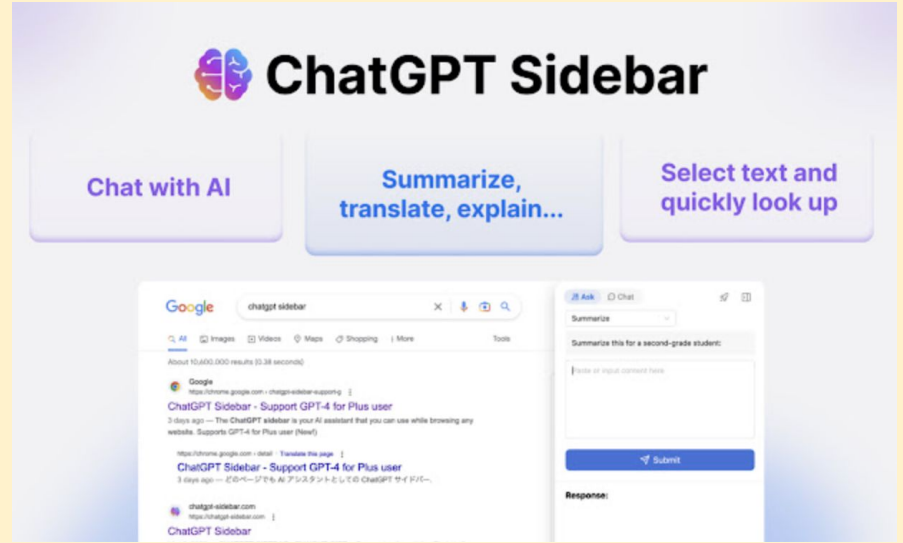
ChatGPT Sidebar

Chat with AI

Summarize, translate, explain...

Select text and quickly look up

Google

chatgpt sidebar

All Images Videos Maps Shopping More Tools

About 10,600,000 results (0.38 seconds)

Google
https://chrome.google.com › chatgpt-sidebar-support-g

ChatGPT Sidebar - Support GPT-4 for Plus user

3 days ago — The ChatGPT sidebar is your AI assistant that you can use while browsing any website. Supports GPT-4 for Plus user (New!)

https://chrome.google.com › detail · Translate this page

ChatGPT Sidebar - Support GPT-4 for Plus user

3 days ago — どのページでも AI アシスタントとしての ChatGPT サイドバー。

chatgpt-sidebar.com
https://chatgpt-sidebar.com

ChatGPT Sidebar

Ask Chat

Summarize

Summarize this for a second-grade student:

Paste or input content here.

Submit

Response: